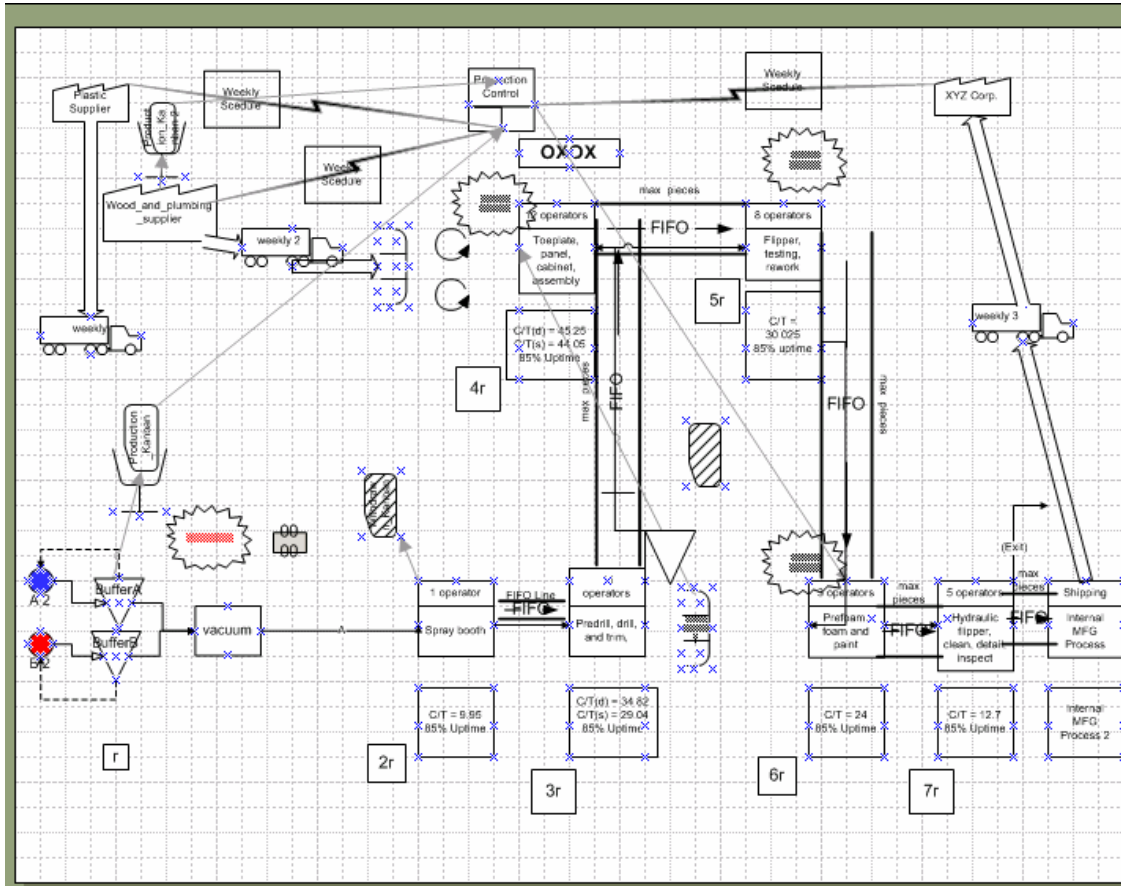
Plastic Supplier

Weekly Scedule

Production Control

Weekly Scedule

XYZ Corp.

Production_Kanban

OXOX

Weekly Scedule

Wood_and_plumbing_supplier

max pieces

12 operators

Toeplate, panel, cabinet, assembly

FIFO

8 operators

Flipper, testing, rework

weekly 2

5r

weekly

C/T(d) = 45.25
C/T(s) = 44.05
85% Uptime

C/T = 30.025
85% uptime

weekly 3

4r

max pieces

FIFO

FIFO

max pieces

Production_Kanban

00
00

(Exit)

1 operator

Spray booth

FIFO Line
FIFO

operators

Predrill, drill, and trim,

3 operators

Prefoam foam and paint

max pieces

FIFO

5 operators

Hydraulic flipper, clean, detail inspect

max pieces

FIFO

Shipping

Internal MFG Process

A 2

BufferA

vacuum

B 2

BufferB

C/T = 9.95
85% Uptime

C/T(d) = 34.62
C/T(s) = 29.04
85% Uptime

C/T = 24
85% Uptime

C/T = 12.7
85% Uptime

Internal MFG Process 2

r

2r

3r

6r

7r